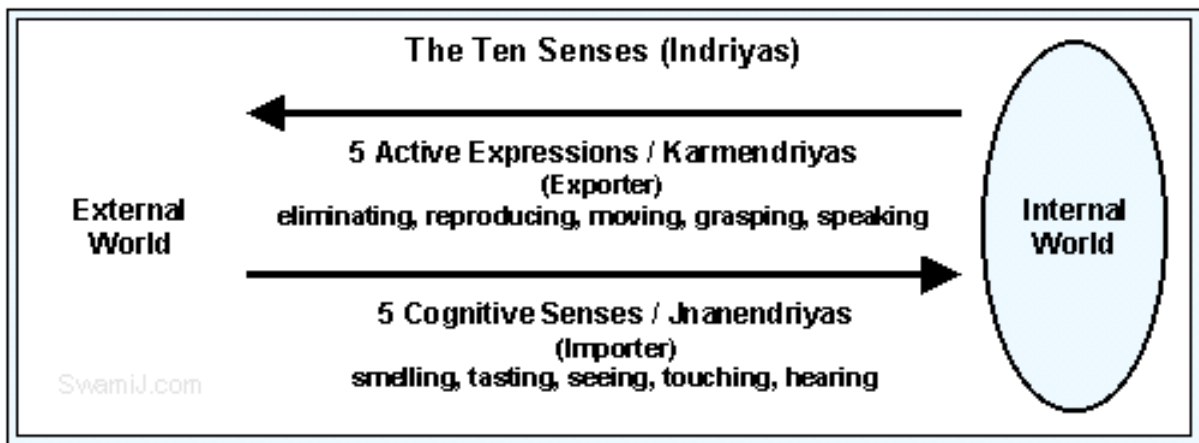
The Ten Senses (Indriyas)

5 Active Expressions / Karmendriyas
(Exporter)
eliminating, reproducing, moving, grasping, speaking

External World

Internal World

5 Cognitive Senses / Jnanendriyas
(Importer)
smelling, tasting, seeing, touching, hearing

SwamiJ.com